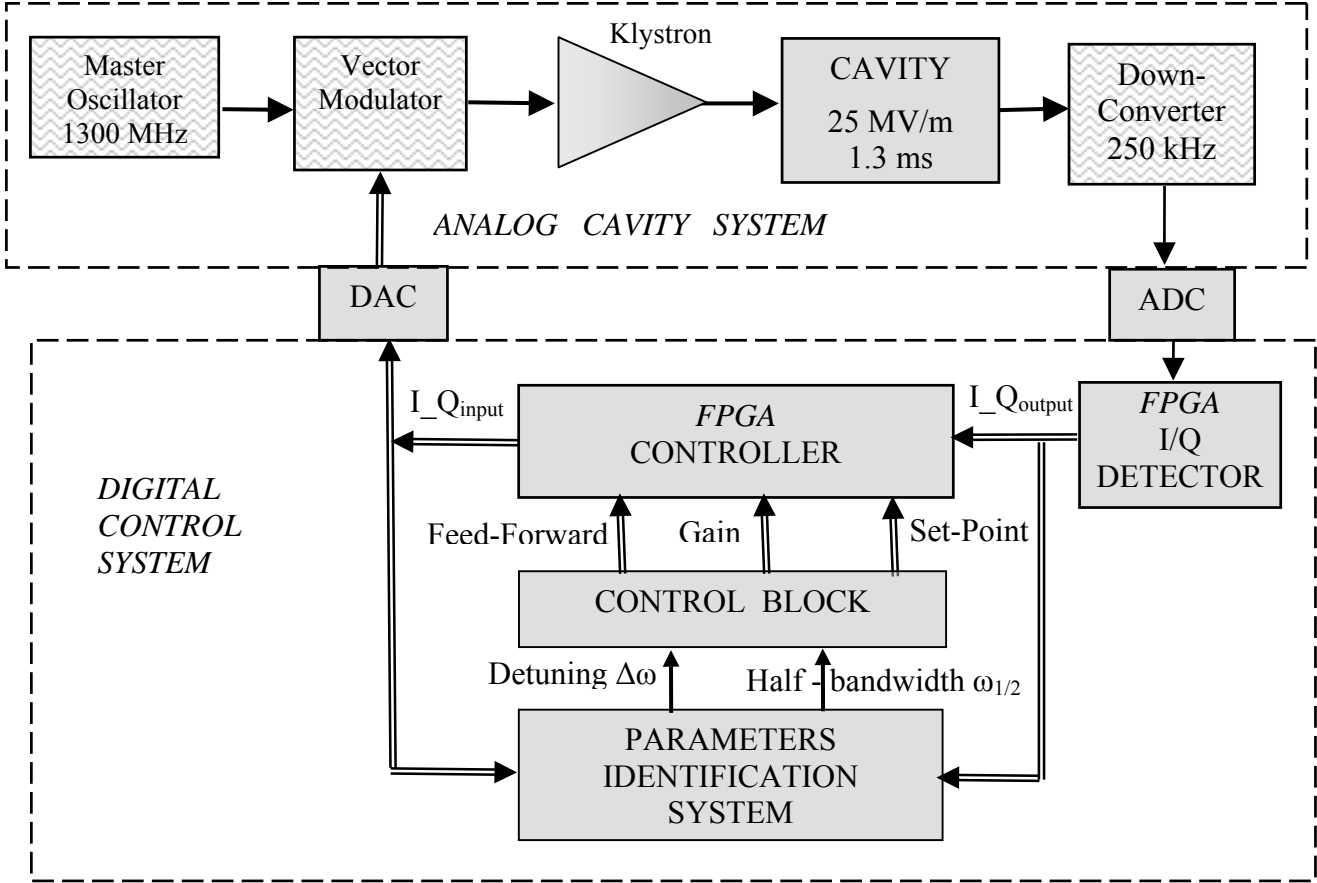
Master Oscillator 1300 MHz

Vector Modulator

Klystron

CAVITY
25 MV/m
1.3 ms

Down-Converter 250 kHz

ANALOG CAVITY SYSTEM

DAC

ADC

DIGITAL CONTROL SYSTEM

I_Q$_{input}$

FPGA CONTROLLER

I_Q$_{output}$

FPGA I/Q DETECTOR

Feed-Forward

Gain

Set-Point

CONTROL BLOCK

Detuning $\Delta\omega$

Half - bandwidth $\omega_{1/2}$

PARAMETERS IDENTIFICATION SYSTEM